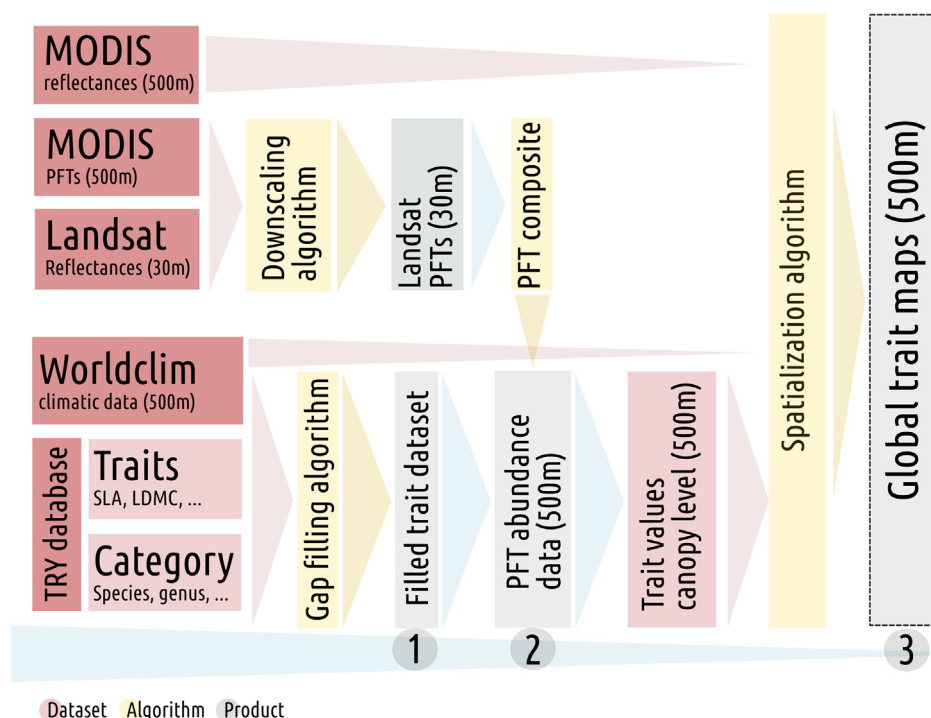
MODIS
reflectances (500m)

MODIS
PFTs (500m)

Landsat
Reflectances (30m)

Downscaling algorithm

Landsat PFTs (30m)

PFT composite

Spatialization algorithm

Global trait maps (500m)

Worldclim
climatic data (500m)

TRY database

Traits
SLA, LDMC, ...

Category
Species, genus, ...

Gap filling algorithm

Filled trait dataset

PFT abundance data (500m)

Trait values canopy level (500m)

1

2

3

Dataset Algorithm Product